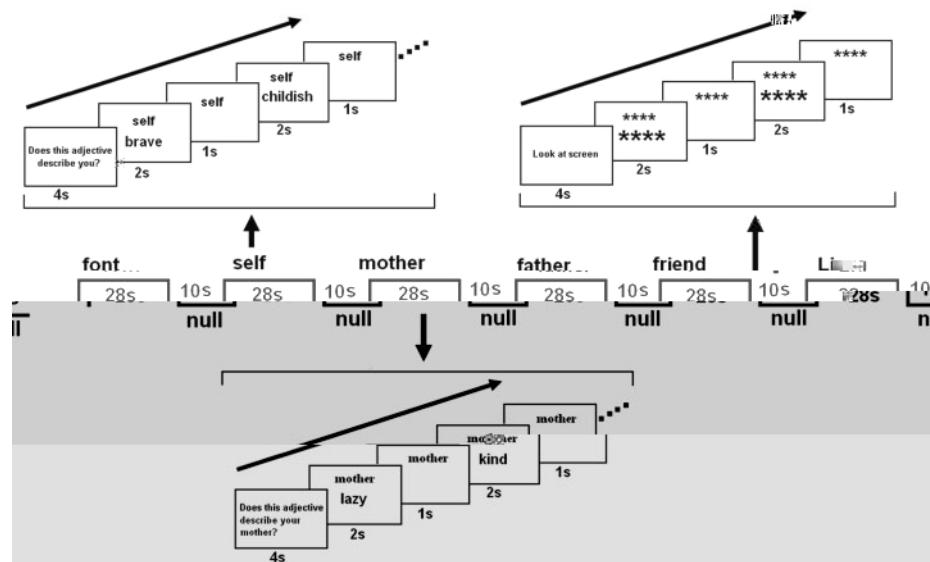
Does this adjective describe you?

4s

self
brave

2s

self

1s

self
childish

2s

self

1s

Look at screen

4s

****
****

2s

****

1s

****
****

2s

****

1s

font

28s

10s

null

self

28s

10s

null

mother

28s

10s

null

father

28s

10s

null

friend

28s

10s

null

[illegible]

28s

10

Does this adjective describe your mother?

4s

mother
lazy

2s

mother

1s

mother
kind

2s

mother

1s